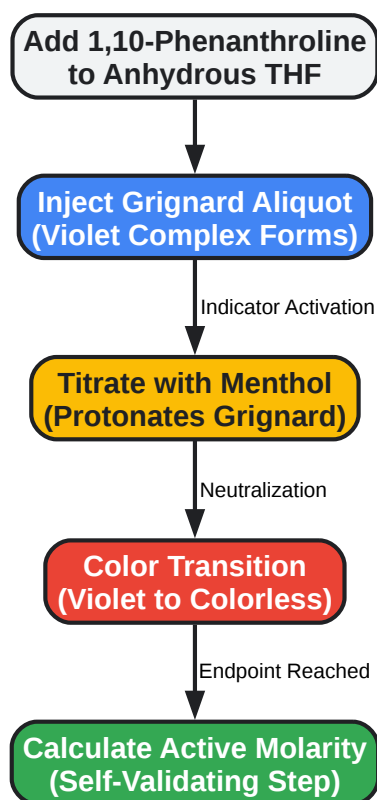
Add 1,10-Phenanthroline to Anhydrous THF

Inject Grignard Aliquot (Violet Complex Forms)

Indicator Activation

Titrate with Menthol (Protonates Grignard)

Neutralization

Color Transition (Violet to Colorless)

Endpoint Reached

Calculate Active Molarity (Self-Validating Step)